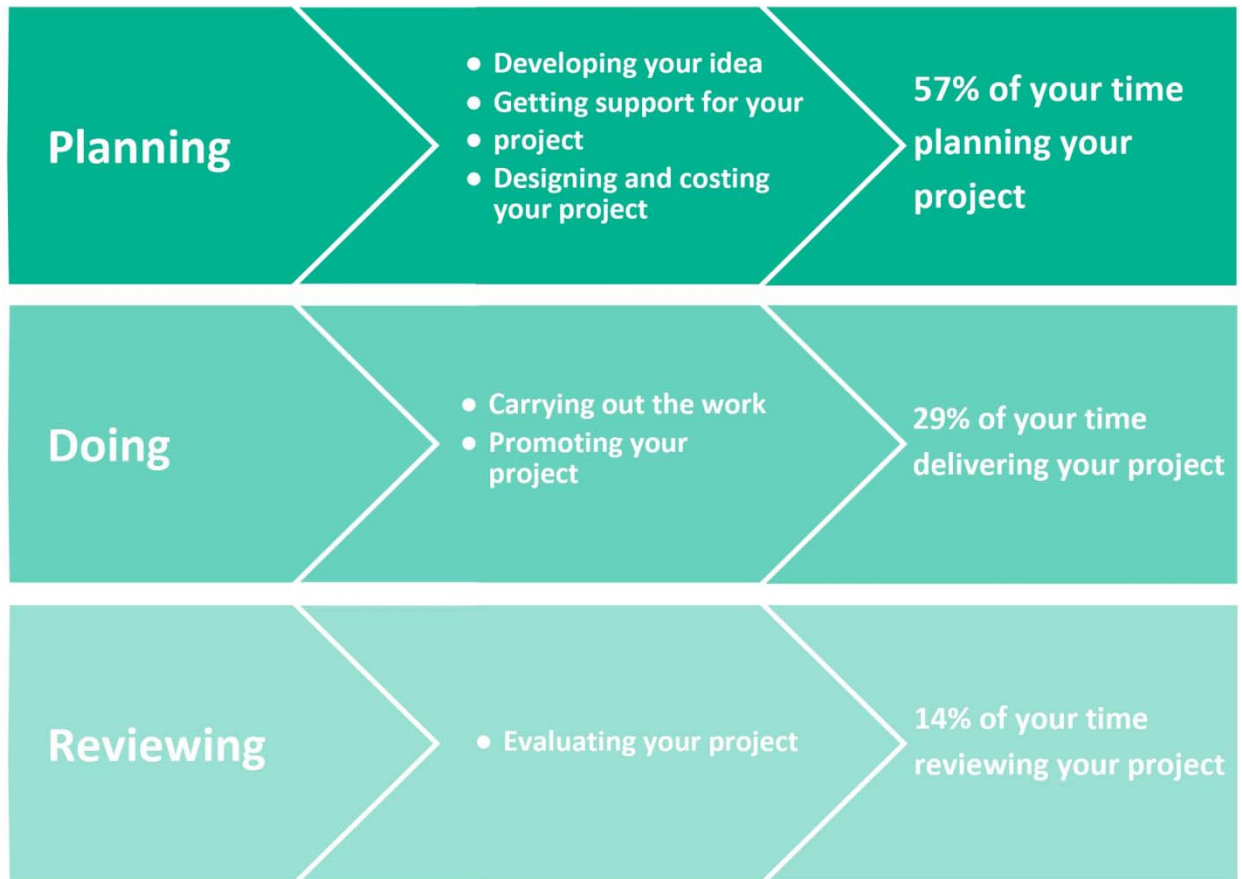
Planning

- Developing your idea
- Getting support for your
- project
- Designing and costing your project

57% of your time planning your project

Doing

- Carrying out the work
- Promoting your project

29% of your time delivering your project

Reviewing

- Evaluating your project

14% of your time reviewing your project